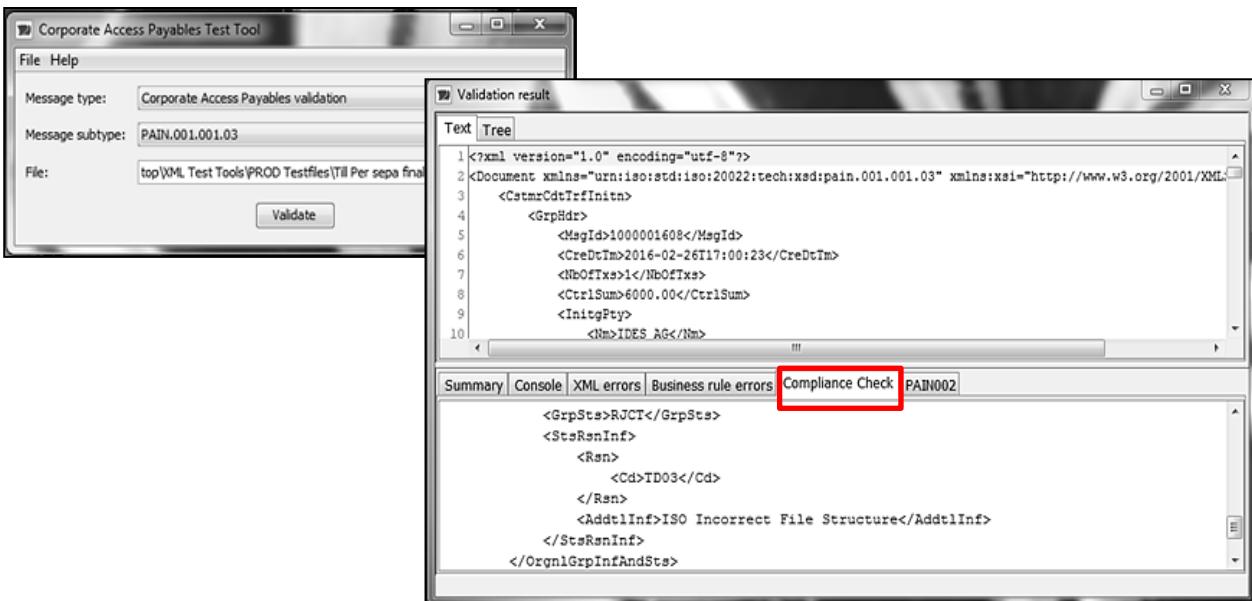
Corporate Access Payables Test Tool

File Help

Message type: Corporate Access Payables validation

Message subtype: PAIN.001.001.03

File: top\XML Test Tools\PROD Testfiles\Till Per sepa final

Validate

Validation result

Text Tree

1 <?xml version="1.0" encoding="utf-8"?>
2 <Document xmlns="urn:iso:std:iso:20022:tech:xsd:pain.001.001.03" xmlns:xsi="http://www.w3.org/2001/XML
3 <CstmrCdtTrfInitn>
4 <GrpHdr>
5 <MsgId>1000001608</MsgId>
6 <CreDtTm>2016-02-26T17:00:23</CreDtTm>
7 <NbOfTxs>1</NbOfTxs>
8 <CtrlSum>6000.00</CtrlSum>
9 <InitgPty>
10 <Nm>IDES AG</Nm>

Summary Console XML errors Business rule errors Compliance Check PAIN002

<GrpSts>RJCT</GrpSts>
<StsRsnInf>
<Rsn>
<Cd>TD03</Cd>
</Rsn>
<AddtlInf>ISO Incorrect File Structure</AddtlInf>
</StsRsnInf>
</OrgnlGrpInfAndSts>